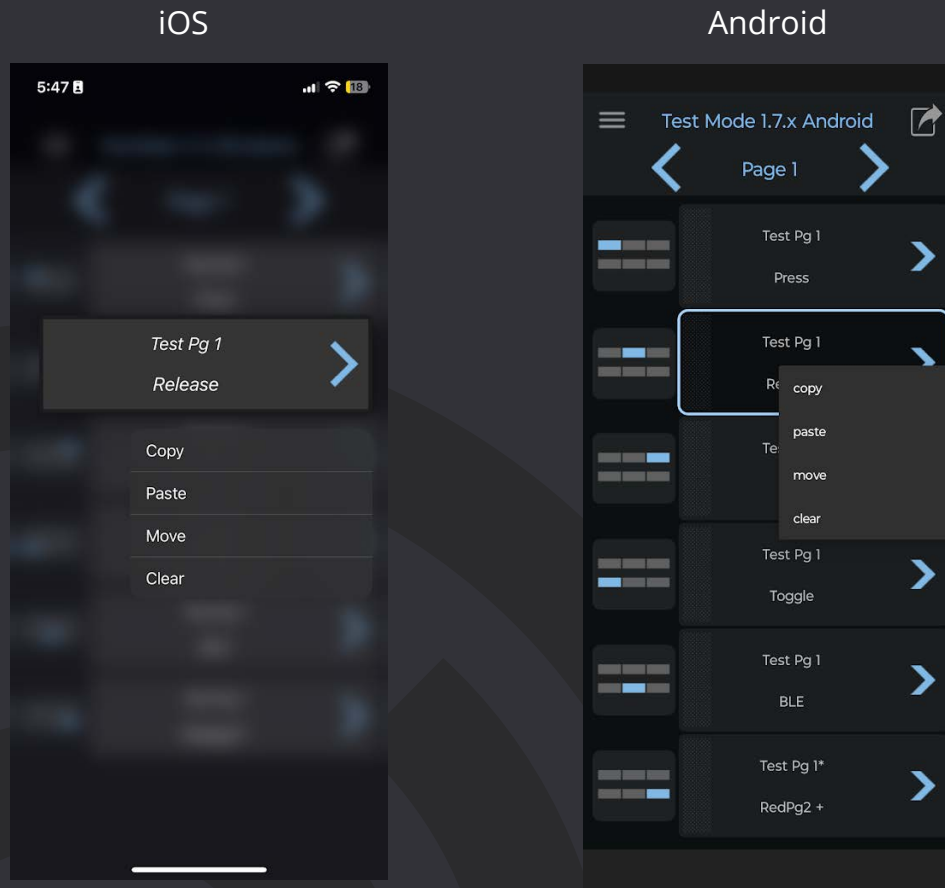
iOS

5:47

18

Test Pg 1

Release

Copy

Paste

Move

Clear

Android

Test Mode 1.7.x Android

Page 1

Test Pg 1

Press

Test Pg 1

Re

copy

paste

move

clear

Tes

Test Pg 1

Toggle

Test Pg 1

BLE

Test Pg 1*

RedPg2 +